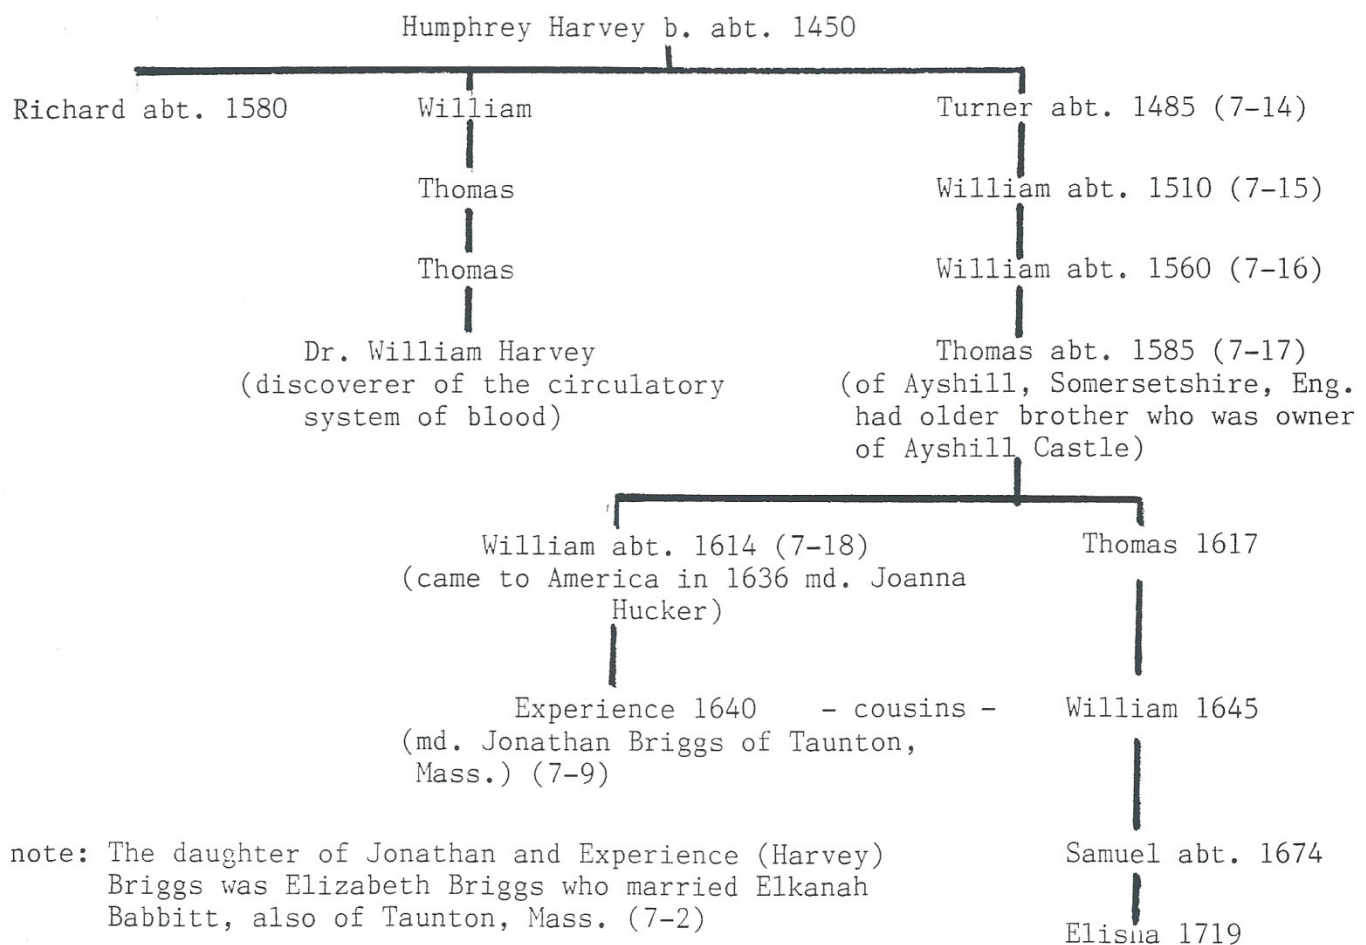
Humphrey Harvey b. abt. 1450

Richard abt. 1580

William

Thomas

Thomas

Dr. William Harvey (discoverer of the circulatory system of blood)

Turner abt. 1485 (7-14)

William abt. 1510 (7-15)

William abt. 1560 (7-16)

Thomas abt. 1585 (7-17) (of Ayshill, Somersetshire, Eng. had older brother who was owner of Ayshill Castle)

William abt. 1614 (7-18) (came to America in 1636 md. Joanna Hucker)

Thomas 1617

Experience 1640 - cousins - (md. Jonathan Briggs of Taunton, Mass.) (7-9)

William 1645

Samuel abt. 1674

Elisha 1719

note: The daughter of Jonathan and Experience (Harvey) Briggs was Elizabeth Briggs who married Elkanah Babbitt, also of Taunton, Mass. (7-2)